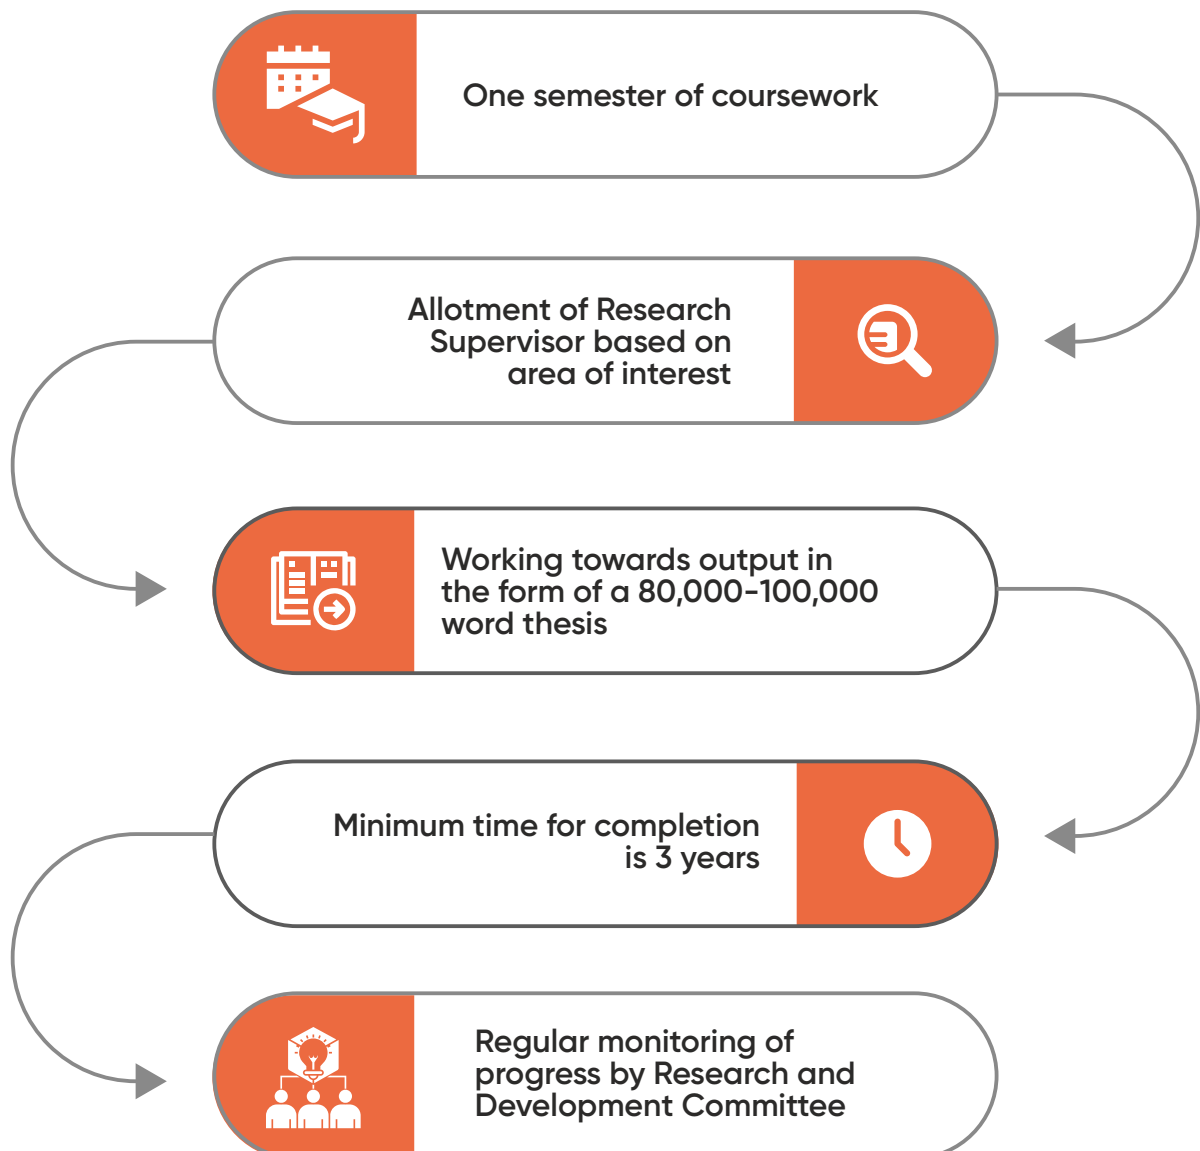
One semester of coursework

Allotment of Research Supervisor based on area of interest

Working towards output in the form of a 80,000-100,000 word thesis

Minimum time for completion is 3 years

Regular monitoring of progress by Research and Development Committee